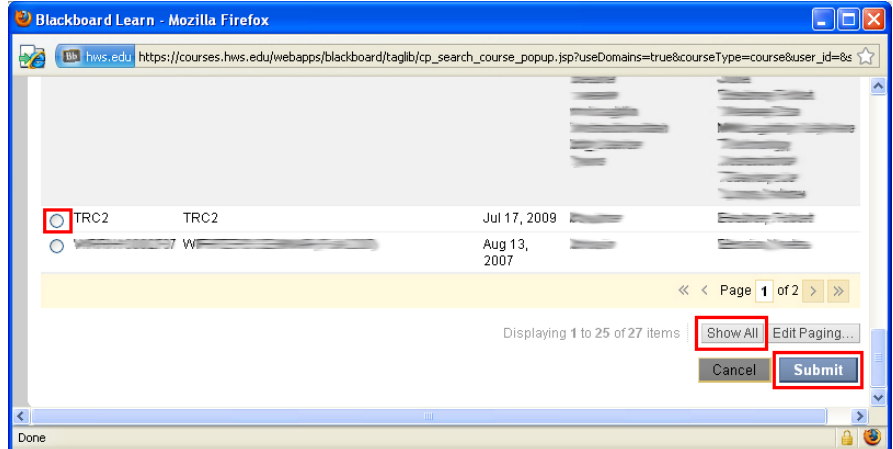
Blackboard Learn - Mozilla Firefox

hws.edu https://courses.hws.edu/webapps/blackboard/taglib/cp_search_course_popup.jsp?useDomains=true&courseType=course&user_id=&s

| | | | | |
|---|---|---|---|---|
| TRC2 | TRC2 | Jul 17, 2009 | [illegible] | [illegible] |
| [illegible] | W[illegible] | Aug 13, 2007 | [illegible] | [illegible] |

Page 1 of 2

Displaying 1 to 25 of 27 items Show All Edit Paging...

Cancel Submit

Done